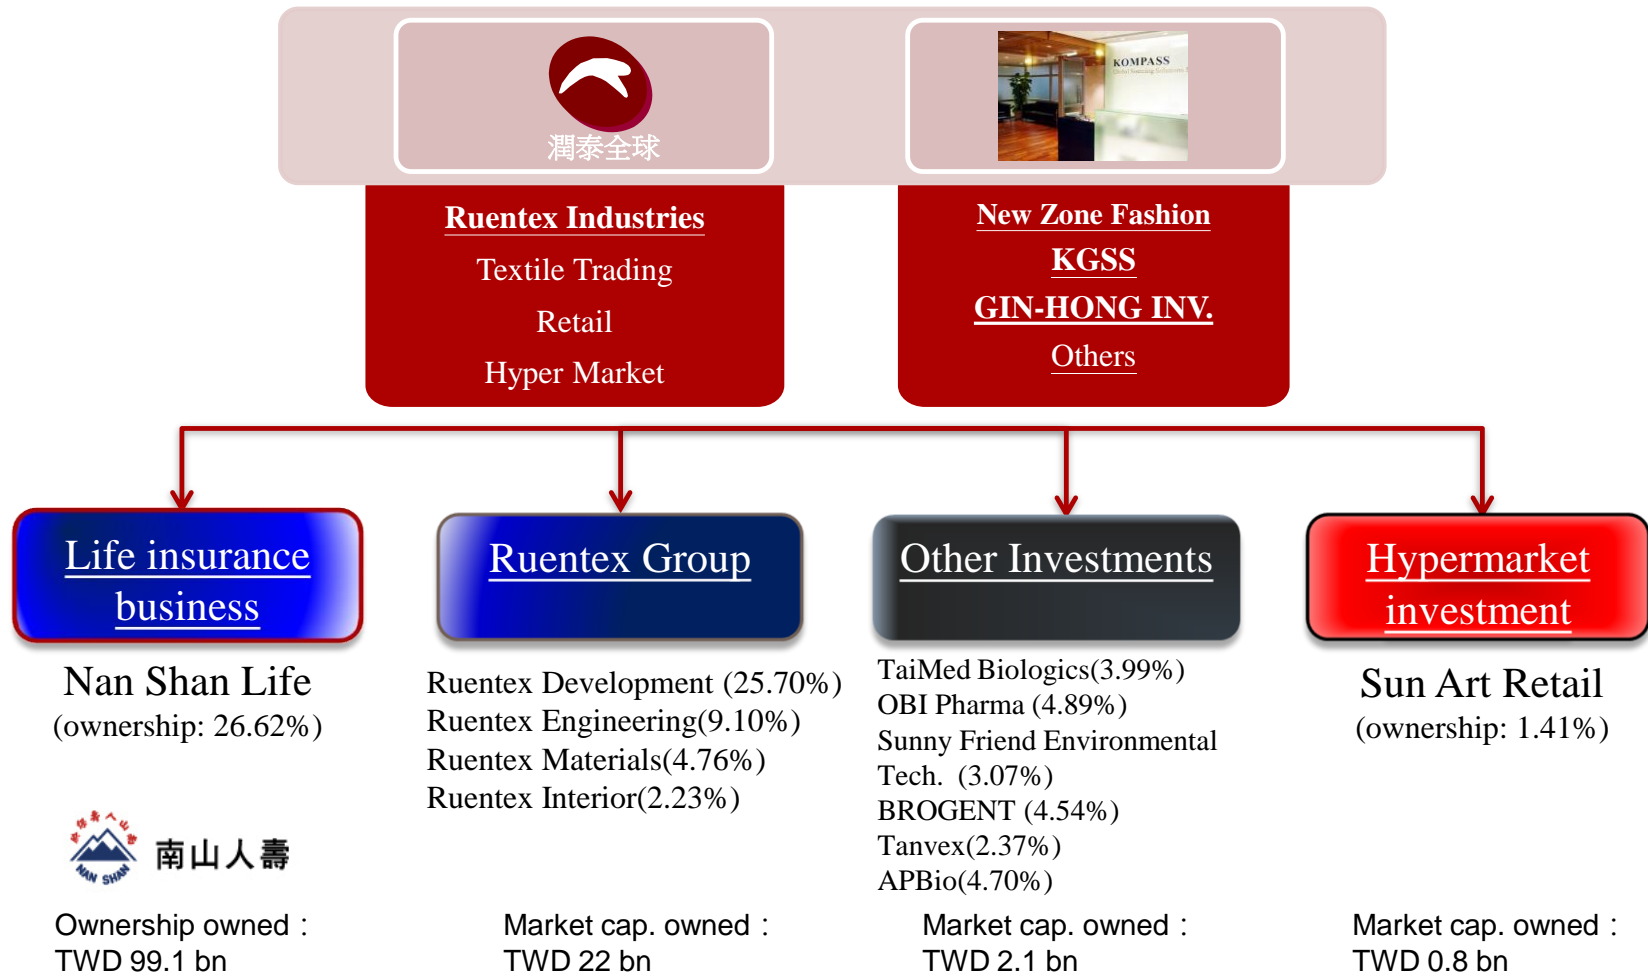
潤泰全球

KOMPASS

Ruentex Industries
Textile Trading
Retail
Hyper Market

New Zone Fashion
KGSS
GIN-HONG INV.
Others

Life insurance business

Nan Shan Life
(ownership: 26.62%)

南山人壽
NAN SHAN

Ownership owned：
TWD 99.1 bn

Ruentex Group

Ruentex Development (25.70%)
Ruentex Engineering(9.10%)
Ruentex Materials(4.76%)
Ruentex Interior(2.23%)

Market cap. owned：
TWD 22 bn

Other Investments

TaiMed Biologics(3.99%)
OBI Pharma (4.89%)
Sunny Friend Environmental Tech. (3.07%)
BROGENT (4.54%)
Tanvex(2.37%)
APBio(4.70%)

Market cap. owned：
TWD 2.1 bn

Hypermarket investment

Sun Art Retail
(ownership: 1.41%)

Market cap. owned：
TWD 0.8 bn